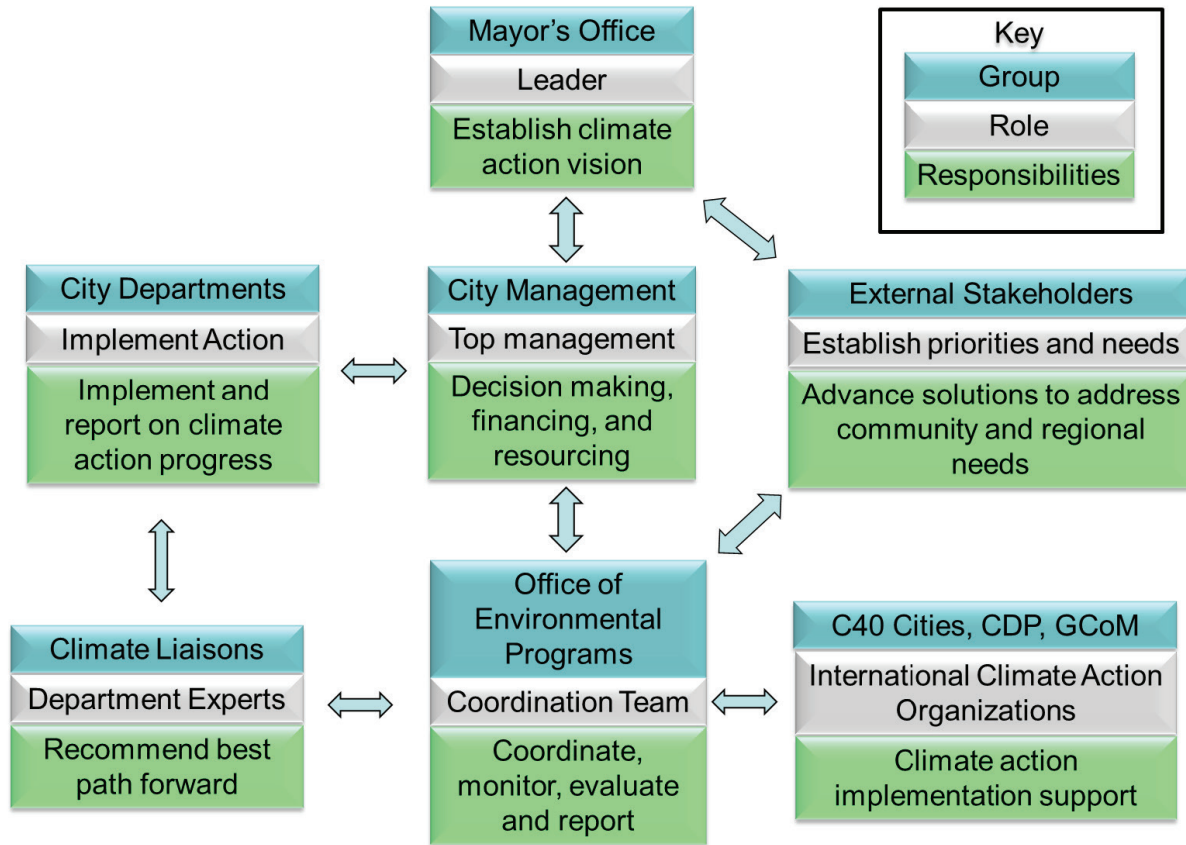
Mayor's Office
Leader
Establish climate action vision

Key
Group
Role
Responsibilities

City Departments
Implement Action
Implement and report on climate action progress

City Management
Top management
Decision making, financing, and resourcing

External Stakeholders
Establish priorities and needs
Advance solutions to address community and regional needs

Climate Liaisons
Department Experts
Recommend best path forward

Office of Environmental Programs
Coordination Team
Coordinate, monitor, evaluate and report

C40 Cities, CDP, GCoM
International Climate Action Organizations
Climate action implementation support